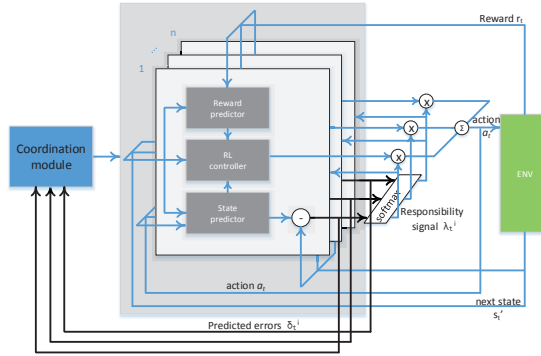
Reward $r_t$

n

...

1

Reward predictor

RL controller

State predictor

Coordination module

x

x

x

Σ

action $a_t$

ENV

-

softmax

Responsibility signal $\lambda_t^i$

action $a_t$

next state $s_t'$

Predicted errors $\delta_t^i$